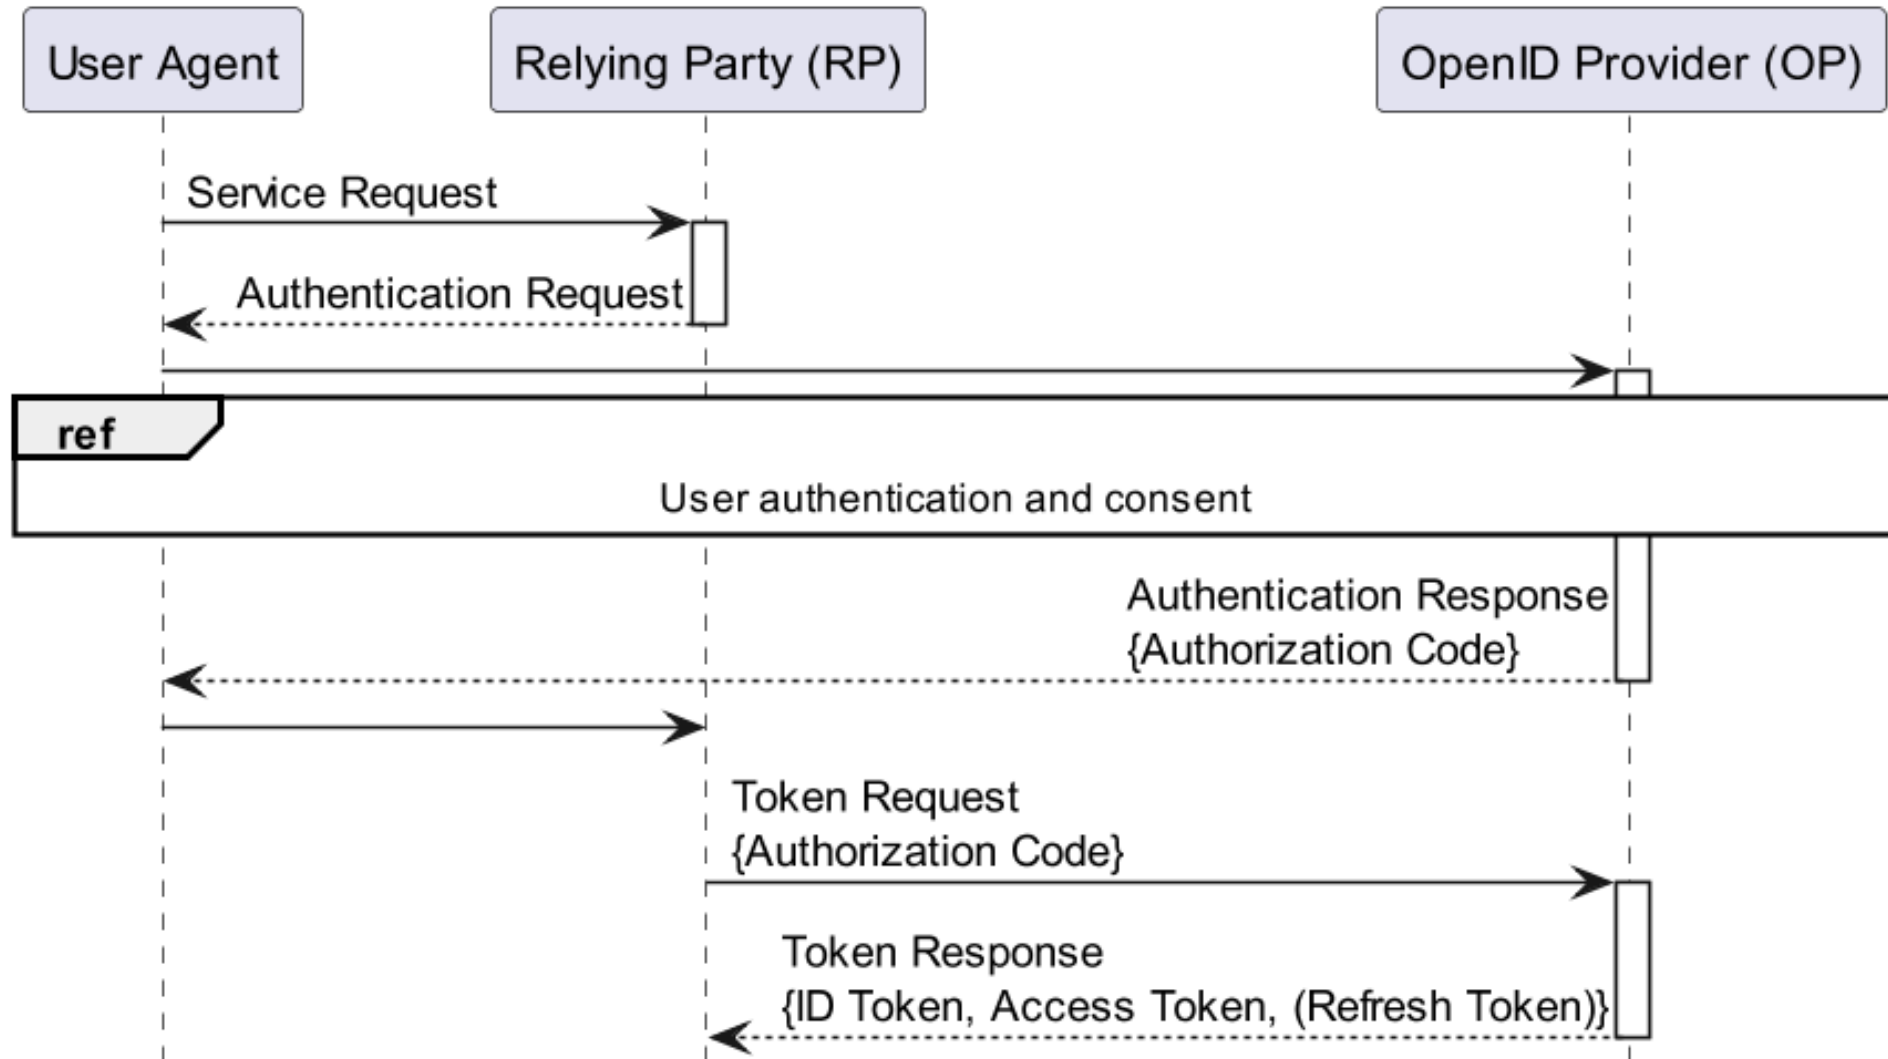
User Agent

Relying Party (RP)

OpenID Provider (OP)

Service Request

Authentication Request

ref

User authentication and consent

Authentication Response
{Authorization Code}

Token Request
{Authorization Code}

Token Response
{ID Token, Access Token, (Refresh Token)}